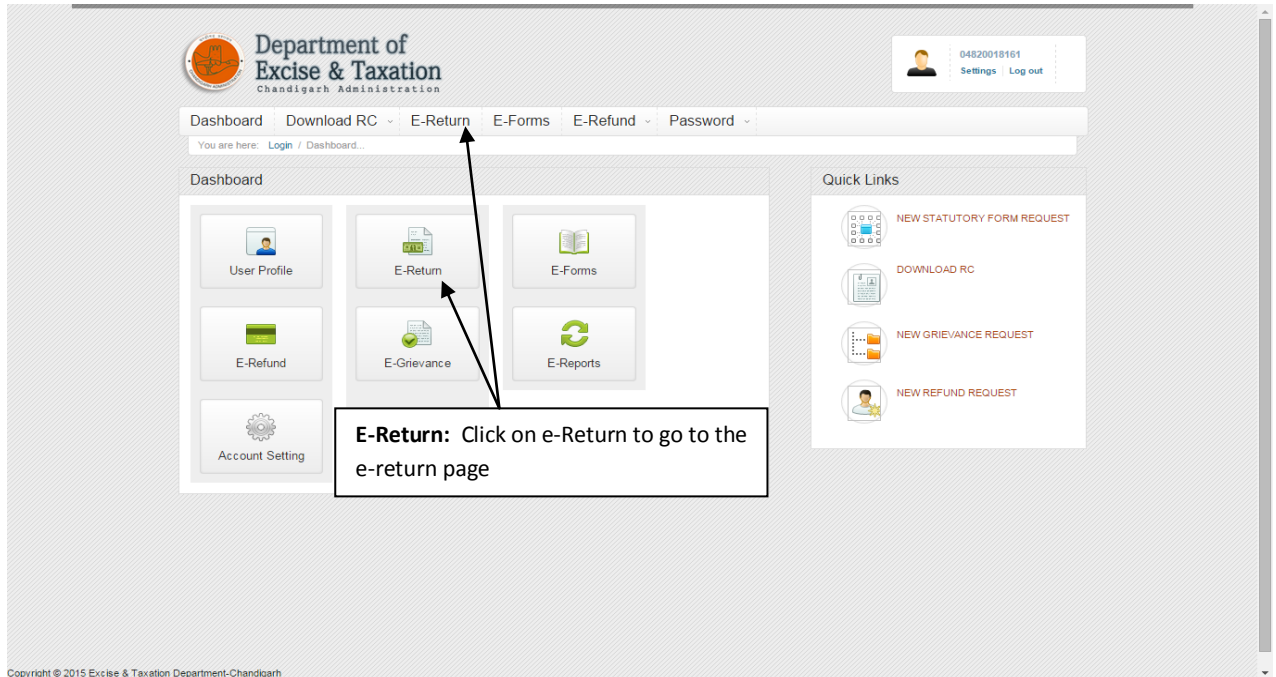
Department of Excise & Taxation
Chandigarh Administration

04820018161
Settings | Log out

Dashboard | Download RC | E-Return | E-Forms | E-Refund | Password

You are here: Login / Dashboard...

Dashboard

User Profile
E-Return
E-Forms
E-Refund
E-Grievance
E-Reports
Account Setting

**E-Return:** Click on e-Return to go to the e-return page

Quick Links

NEW STATUTORY FORM REQUEST
DOWNLOAD RC
NEW GRIEVANCE REQUEST
NEW REFUND REQUEST

Copyright © 2015 Excise & Taxation Department-Chandigarh